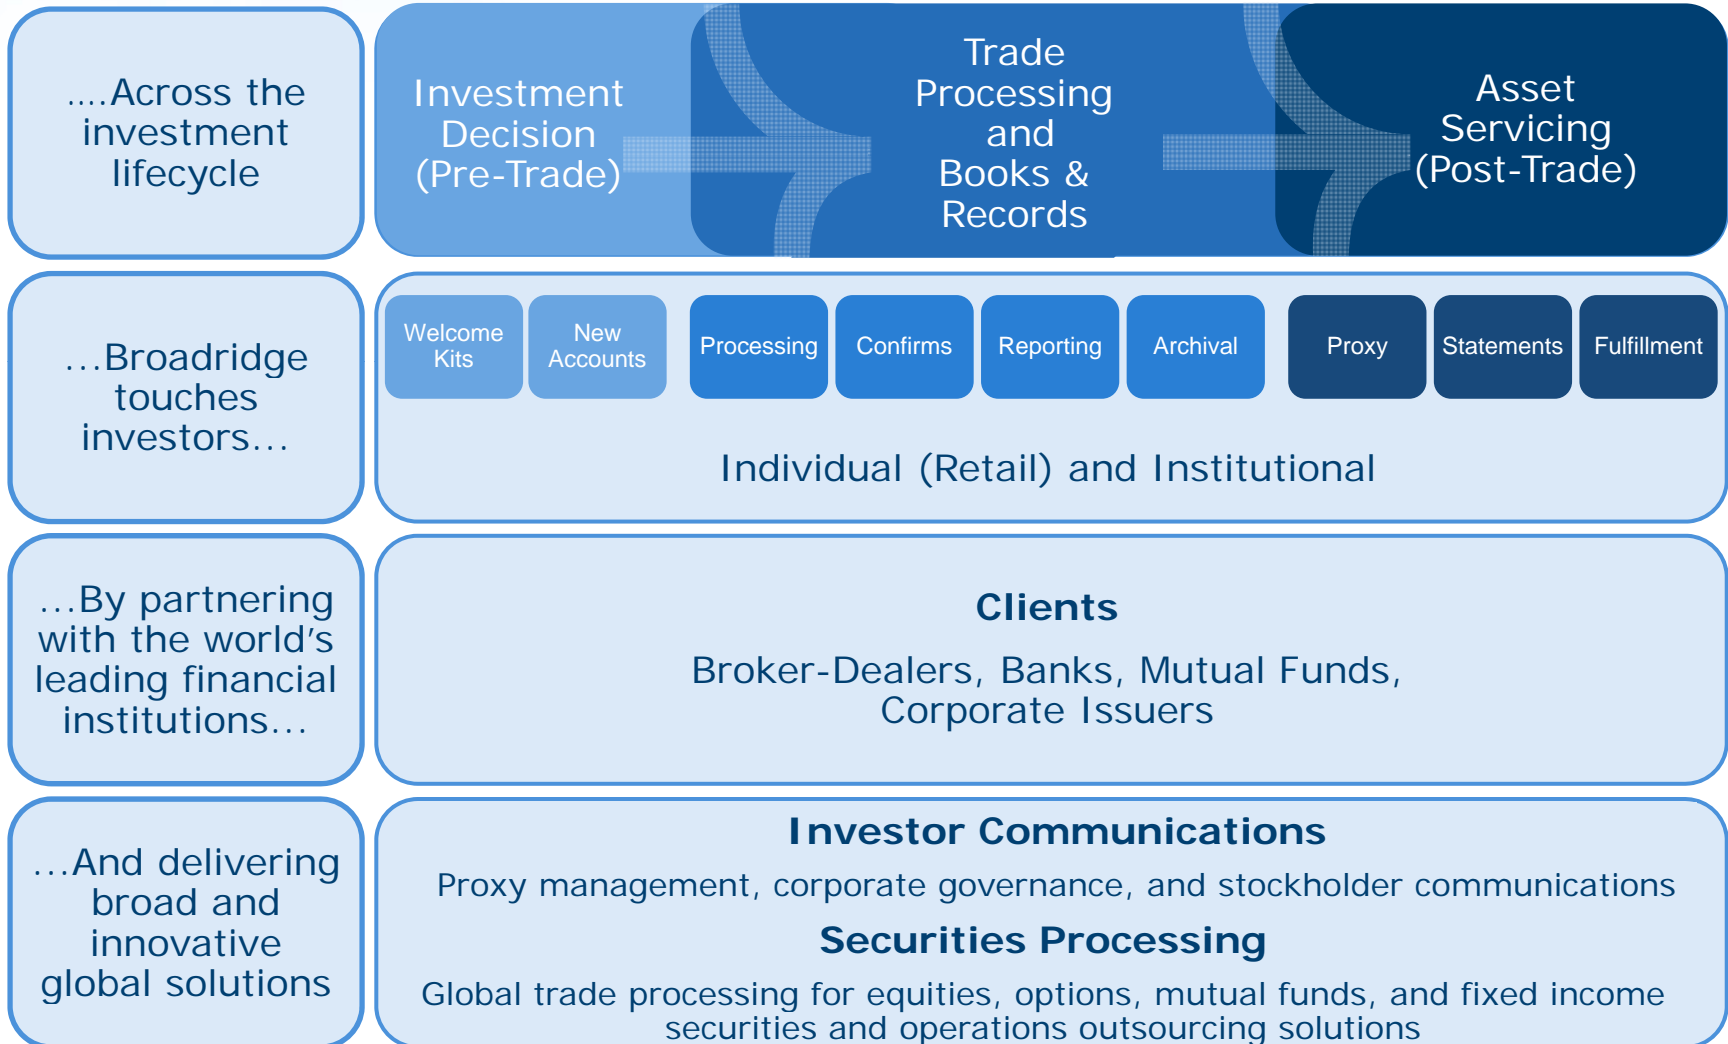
....Across the investment lifecycle

Investment Decision (Pre-Trade)

Trade Processing and Books & Records

Asset Servicing (Post-Trade)

...Broadridge touches investors...

Welcome Kits

New Accounts

Processing

Confirms

Reporting

Archival

Proxy

Statements

Fulfillment

Individual (Retail) and Institutional

...By partnering with the world's leading financial institutions...

Clients

Broker-Dealers, Banks, Mutual Funds, Corporate Issuers

...And delivering broad and innovative global solutions

Investor Communications

Proxy management, corporate governance, and stockholder communications

Securities Processing

Global trade processing for equities, options, mutual funds, and fixed income securities and operations outsourcing solutions